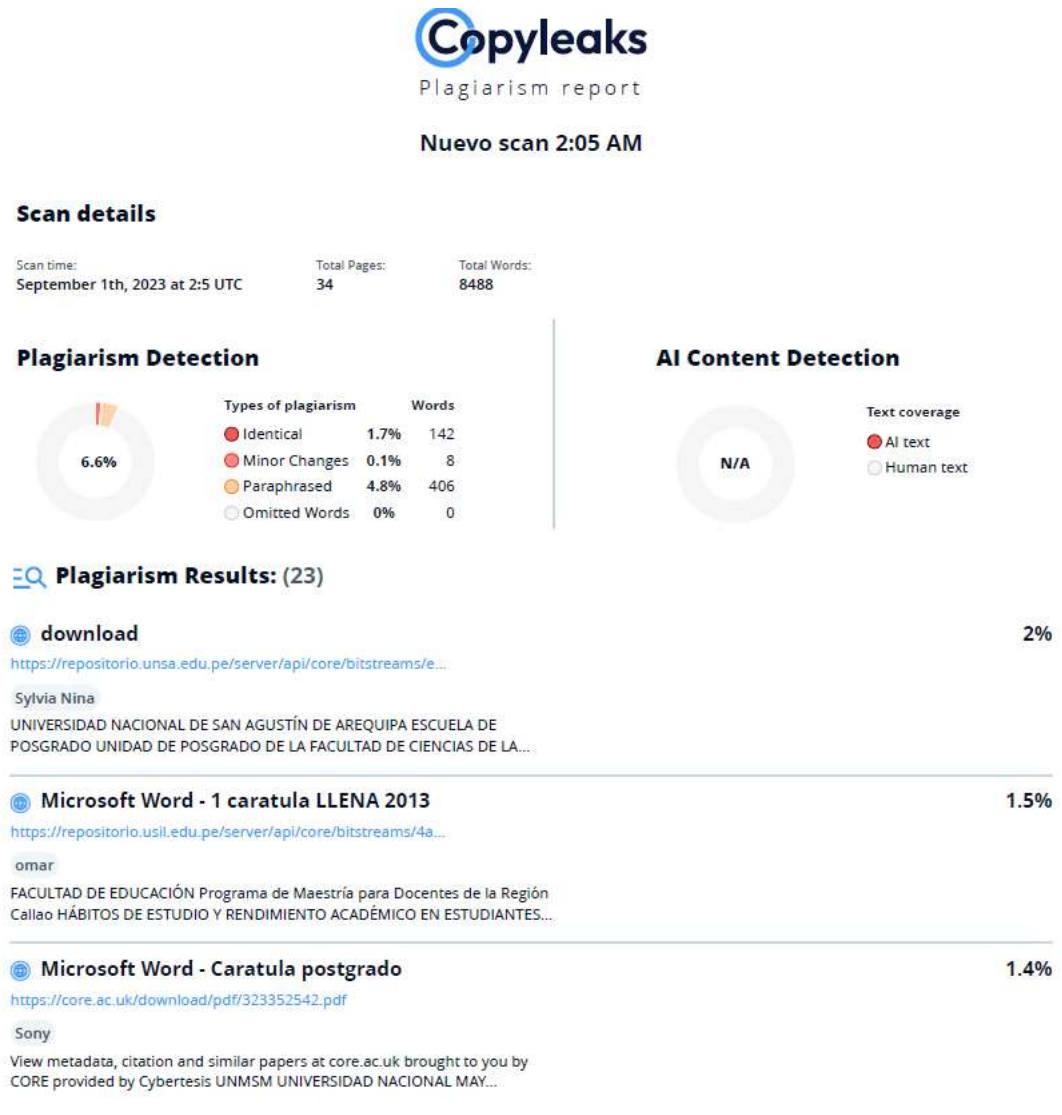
Copyleaks
Plagiarism report

Nuevo scan 2:05 AM

Scan details

Scan time:
September 1th, 2023 at 2:5 UTC

Total Pages:
34

Total Words:
8488

Plagiarism Detection

6.6%

| Types of plagiarism | | Words |
|---|---|---|
| Identical | 1.7% | 142 |
| Minor Changes | 0.1% | 8 |
| Paraphrased | 4.8% | 406 |
| Omitted Words | 0% | 0 |

AI Content Detection

N/A

Text coverage
AI text
Human text

Plagiarism Results: (23)

download
2%
https://repositorio.unsa.edu.pe/server/api/core/bitstreams/e...
Sylvia Nina
UNIVERSIDAD NACIONAL DE SAN AGUSTÍN DE AREQUIPA ESCUELA DE POSGRADO UNIDAD DE POSGRADO DE LA FACULTAD DE CIENCIAS DE LA...

Microsoft Word - 1 caratula LLENA 2013
1.5%
https://repositorio.usil.edu.pe/server/api/core/bitstreams/4a...
omar
FACULTAD DE EDUCACIÓN Programa de Maestría para Docentes de la Región Callao HÁBITOS DE ESTUDIO Y RENDIMIENTO ACADÉMICO EN ESTUDIANTES...

Microsoft Word - Caratula postgrado
1.4%
https://core.ac.uk/download/pdf/323352542.pdf
Sony
View metadata, citation and similar papers at core.ac.uk brought to you by CORE provided by Cybertesis UNMSM UNIVERSIDAD NACIONAL MAY...